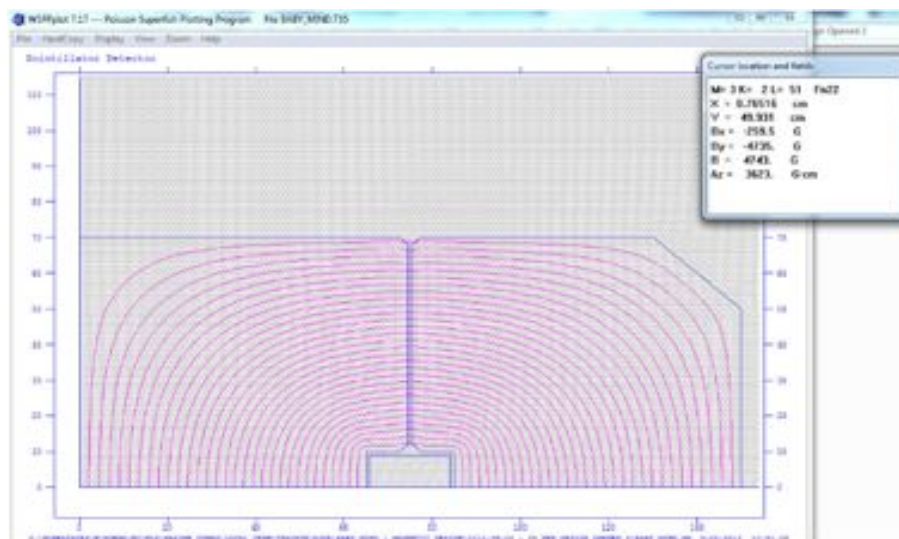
WSFplot 7.17 — Poisson Superfish Plotting Program File BABY_MIND.T35

File HardCopy Display View Zoom Help

Scintillator Detector

Cursor location and fields

M= 3 K= 2 L= 51 Fe22
X = 0.79516 cm
Y = 49.935 cm
Bx = -259.5 G
By = -4735. G
B = 4743. G
Az = 3623. G-cm

110
100
90
80
70
60
50
40
30
20
10
0

70
60
50
40
30
20
10
0

0
20
40
60
80
100
120
140

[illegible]